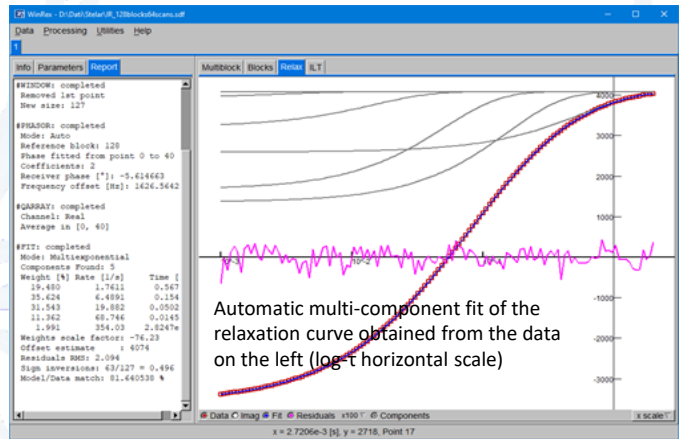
WinFlex - D:\Dati\Stelar\R_128blocks64scans.sdf

Data Processing Utilities Help

1

Info Parameters Report

#WINDOW: completed
Removed 1st point
New size: 127

#PHASOR: completed
Mode: Auto
Reference block: 128
Phase fitted from point 0 to 40
Coefficients: 2
Receiver phase [°]: -5.614663
Frequency offset [Hz]: 1626.5642

#QARRAY: completed
Channel: Real
Average in [0, 40]

#FIT: completed
Mode: Multiexponential
Components Found: 5

| Weight [%] | Rate [1/s] | Time [ |
|---|---|---|
| 19.480 | 1.7611 | 0.567 |
| 35.624 | 6.4891 | 0.154 |
| 31.543 | 19.882 | 0.0502 |
| 11.362 | 68.746 | 0.0145 |
| 1.991 | 354.03 | 2.8247e |

Weights scale factor: -76.23
Offset estimate : 4074
Residuals RMS: 2.094
Sign inversions: 63/127 = 0.496
Model/Data match: 81.640538 %

Multiblock Blocks Relax ILT

4000
3000
2000
1000
-1000
-2000
-3000
10^-3
10^-2

Automatic multi-component fit of the relaxation curve obtained from the data on the left (log-t horizontal scale)

Data Imag Fit Residuals x100 Components x scale

x = 2.7206e-3 [s], y = 2718, Point 17